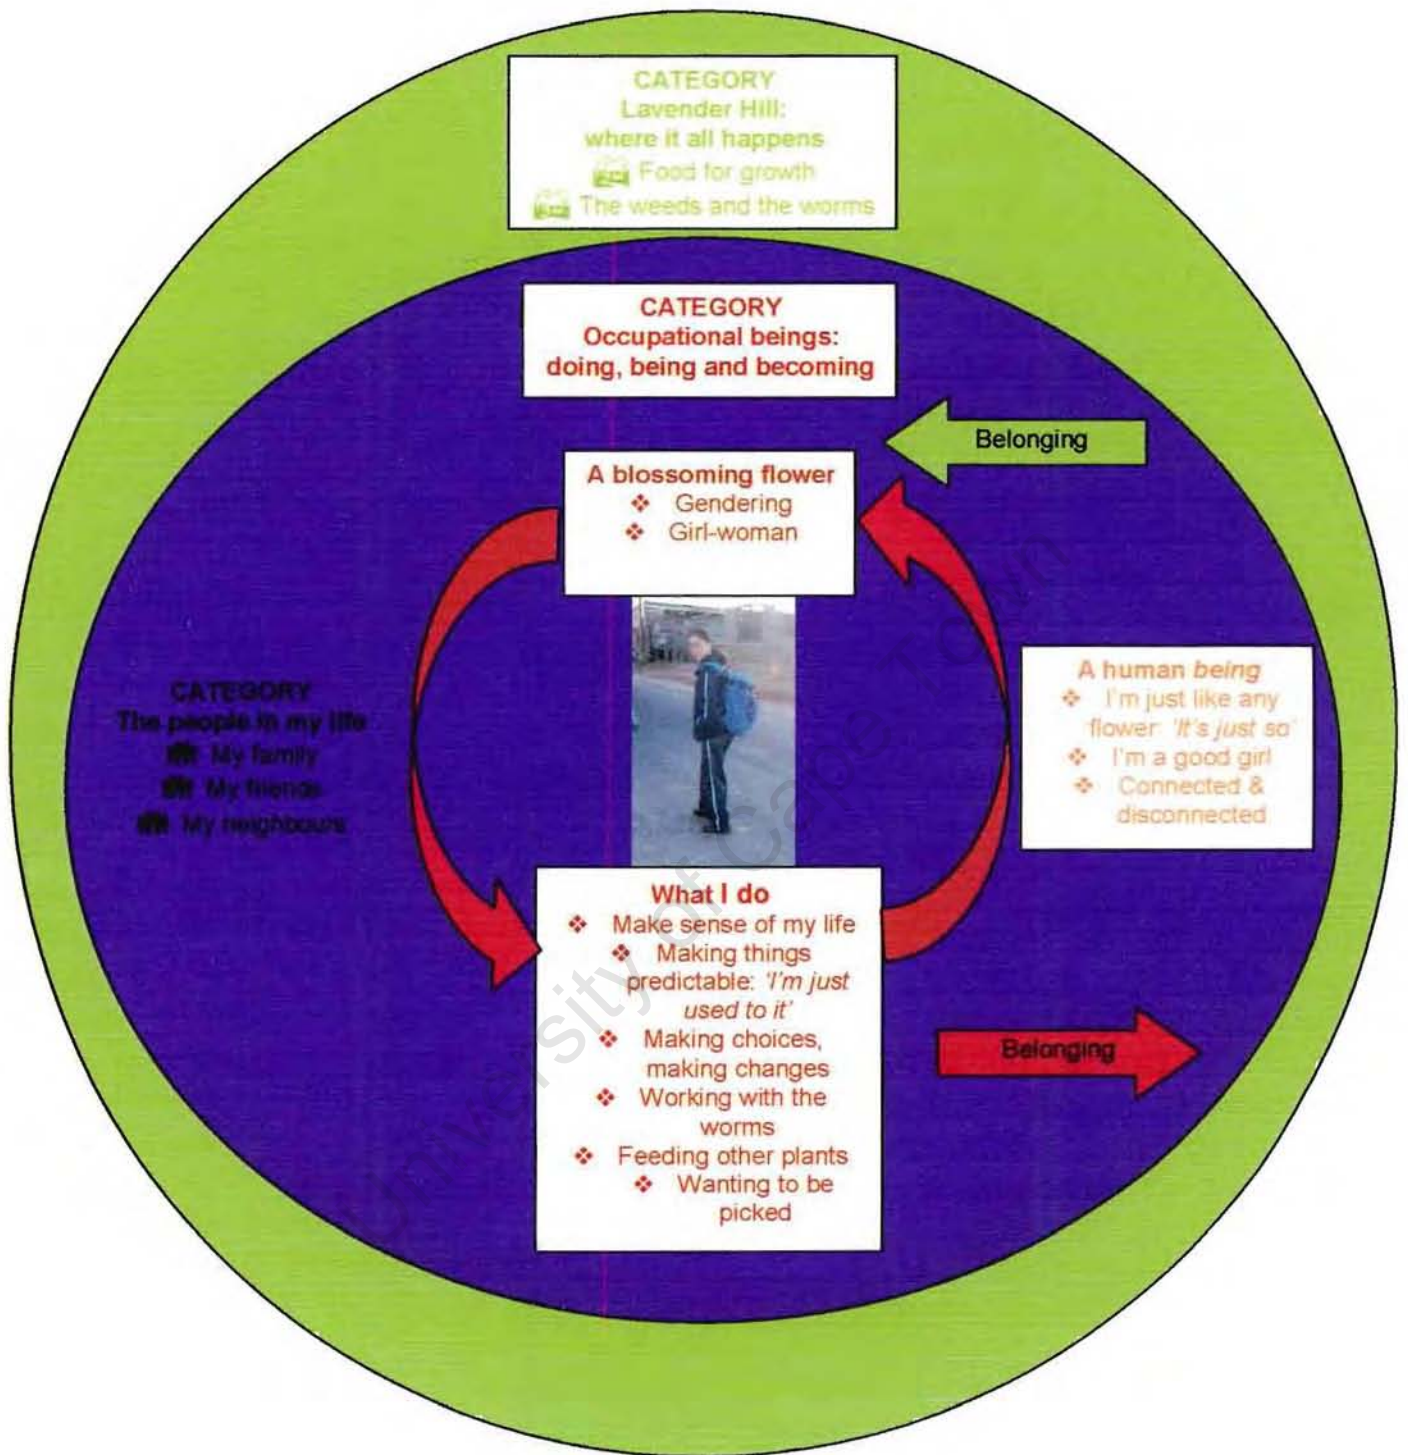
CATEGORY
Lavender Hill:
where it all happens
Food for growth
The weeds and the worms

CATEGORY
Occupational beings:
doing, being and becoming

Belonging

A blossoming flower
❖ Gendering
❖ Girl-woman

CATEGORY
The people in my life
My family
My friends
My neighbours

A human *being*
❖ I'm just like any flower: *'It's just so'*
❖ I'm a good girl
❖ Connected & disconnected

What I do
❖ Make sense of my life
❖ Making things predictable: *'I'm just used to it'*
❖ Making choices, making changes
❖ Working with the worms
❖ Feeding other plants
❖ Wanting to be picked

Belonging

University of Cape Town